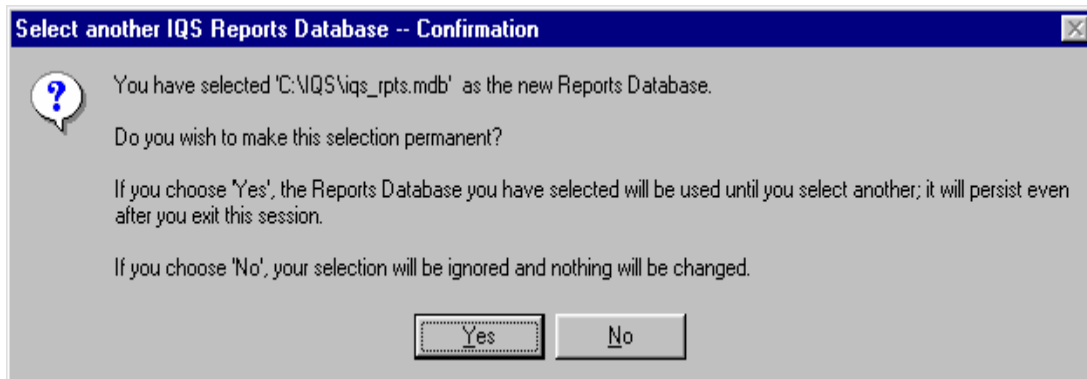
Select another IQS Reports Database -- Confirmation

?

You have selected 'C:\IQS\iqs_rpts.mdb' as the new Reports Database.

Do you wish to make this selection permanent?

If you choose 'Yes', the Reports Database you have selected will be used until you select another; it will persist even after you exit this session.

If you choose 'No', your selection will be ignored and nothing will be changed.

Yes

No